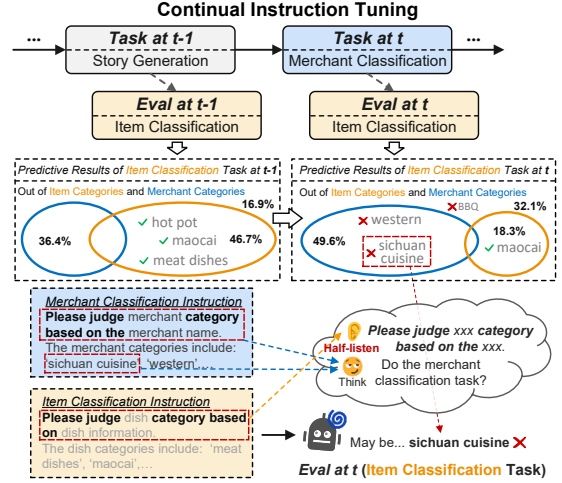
Continual Instruction Tuning

...

Task at t-1
Story Generation

Task at t
Merchant Classification

Eval at t-1
Item Classification

Eval at t
Item Classification

Predictive Results of Item Classification Task at t-1

Out of Item Categories and Merchant Categories

16.9%

36.4%

✓ hot pot
✓ maocai
✓ meat dishes

46.7%

Predictive Results of Item Classification Task at t

Out of Item Categories and Merchant Categories

✗ BBQ

32.1%

✗ western

49.6%

✗ sichuan cuisine

18.3%
✓ maocai

Merchant Classification Instruction
Please judge merchant category based on the merchant name.
The merchant categories include: 'sichuan cuisine', 'western',...

Half-listen

Please judge xxx category based on the xxx.

Think

Do the merchant classification task?

Item Classification Instruction
Please judge dish category based on dish information.
The dish categories include: 'meat dishes', 'maocai',...

May be... sichuan cuisine ✗

Eval at t (Item Classification Task)